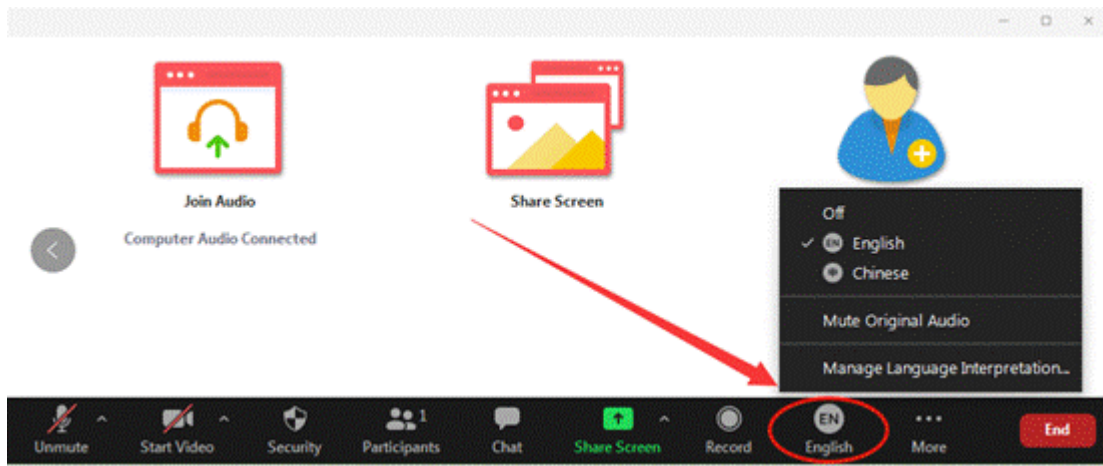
Join Audio

Computer Audio Connected

Share Screen

Off
✓ EN English
Chinese

Mute Original Audio

Manage Language Interpretation...

Unmute
Start Video
Security
1
Participants
Chat
Share Screen
Record
EN
English
More
End